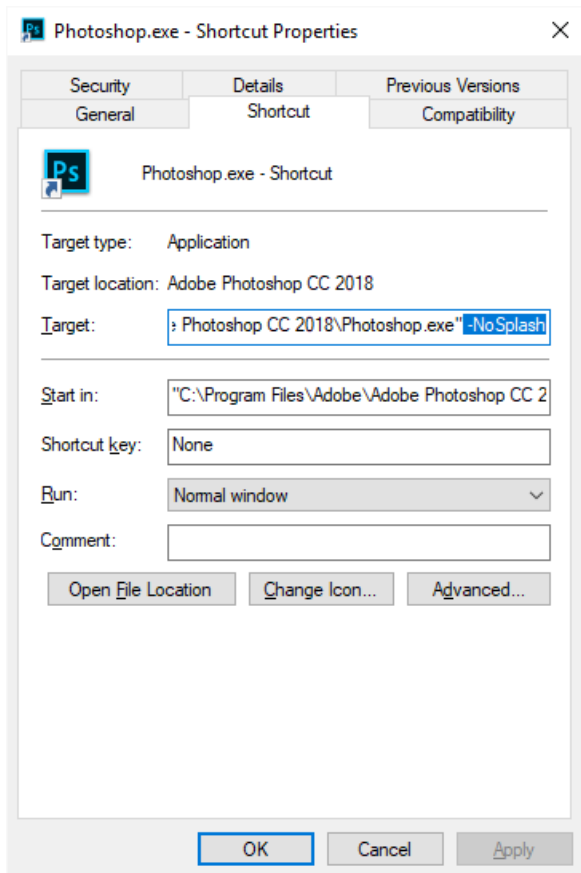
Ps Photoshop.exe - Shortcut Properties

Security | Details | Previous Versions
General | Shortcut | Compatibility

Ps

Photoshop.exe - Shortcut

Target type: Application

Target location: Adobe Photoshop CC 2018

Target: e Photoshop CC 2018\Photoshop.exe" -NoSplash

Start in: "C:\Program Files\Adobe\Adobe Photoshop CC 2

Shortcut key: None

Run: Normal window

Comment:

Open File Location | Change Icon... | Advanced...

OK | Cancel | Apply